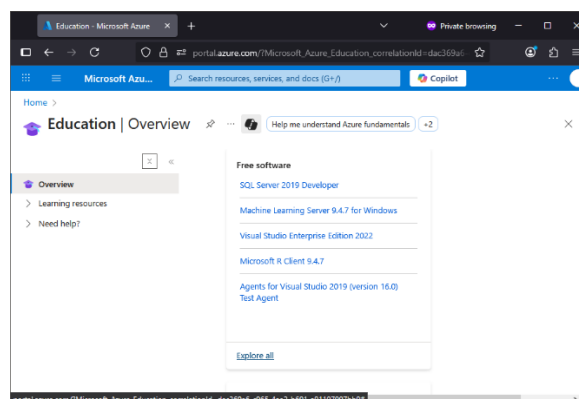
Education - Microsoft Azure ×
+
Private browsing
portal.azure.com/?Microsoft_Azure_Education_correlationId=dac369a
Microsoft Azu...
Search resources, services, and docs (G+/)
Copilot
...
Home >
Education | Overview
...
Help me understand Azure fundamentals
+2
×
«
Overview
Learning resources
Need help?
Free software
SQL Server 2019 Developer
Machine Learning Server 9.4.7 for Windows
Visual Studio Enterprise Edition 2022
Microsoft R Client 9.4.7
Agents for Visual Studio 2019 (version 16.0) Test Agent
Explore all
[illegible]